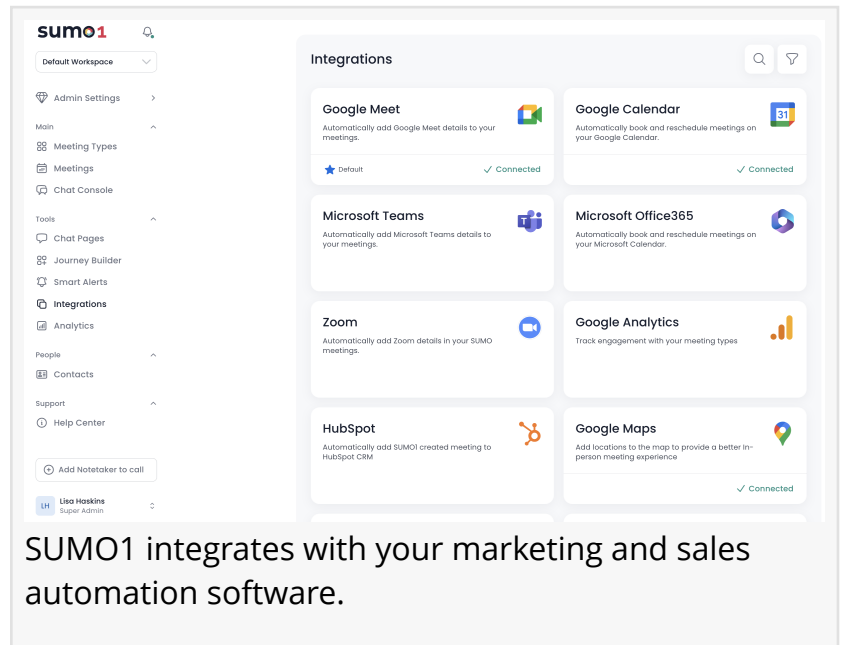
sumo1

Default Workspace

Admin Settings

Main
Meeting Types
Meetings
Chat Console

Tools
Chat Pages
Journey Builder
Smart Alerts
Integrations
Analytics

People
Contacts

Support
Help Center

Add Notetaker to call

LH Lisa Haskins
Super Admin

Integrations

Google Meet
Automatically add Google Meet details to your meetings.
Default
✓ Connected

Google Calendar
Automatically book and reschedule meetings on your Google Calendar.
✓ Connected

Microsoft Teams
Automatically add Microsoft Teams details to your meetings.

Microsoft Office365
Automatically book and reschedule meetings on your Microsoft Calendar.

Zoom
Automatically add Zoom details in your SUMO meetings.

Google Analytics
Track engagement with your meeting types

HubSpot
Automatically add SUMO1 created meeting to HubSpot CRM

Google Maps
Add locations to the map to provide a better in-person meeting experience
✓ Connected

SUMO1 integrates with your marketing and sales automation software.